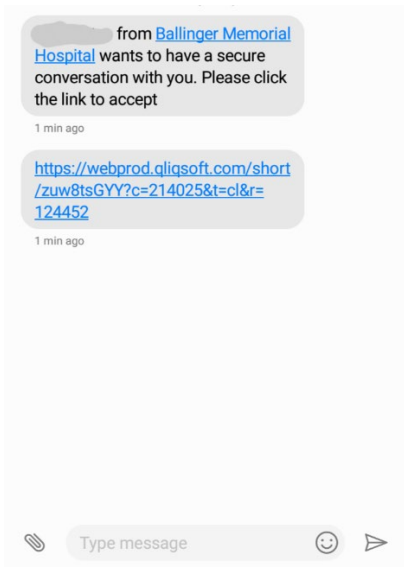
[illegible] from Ballinger Memorial Hospital wants to have a secure conversation with you. Please click the link to accept

1 min ago

https://webprod.qliqsoft.com/short/zuw8tsGYY?c=214025&t=cl&r=124452

1 min ago

Type message